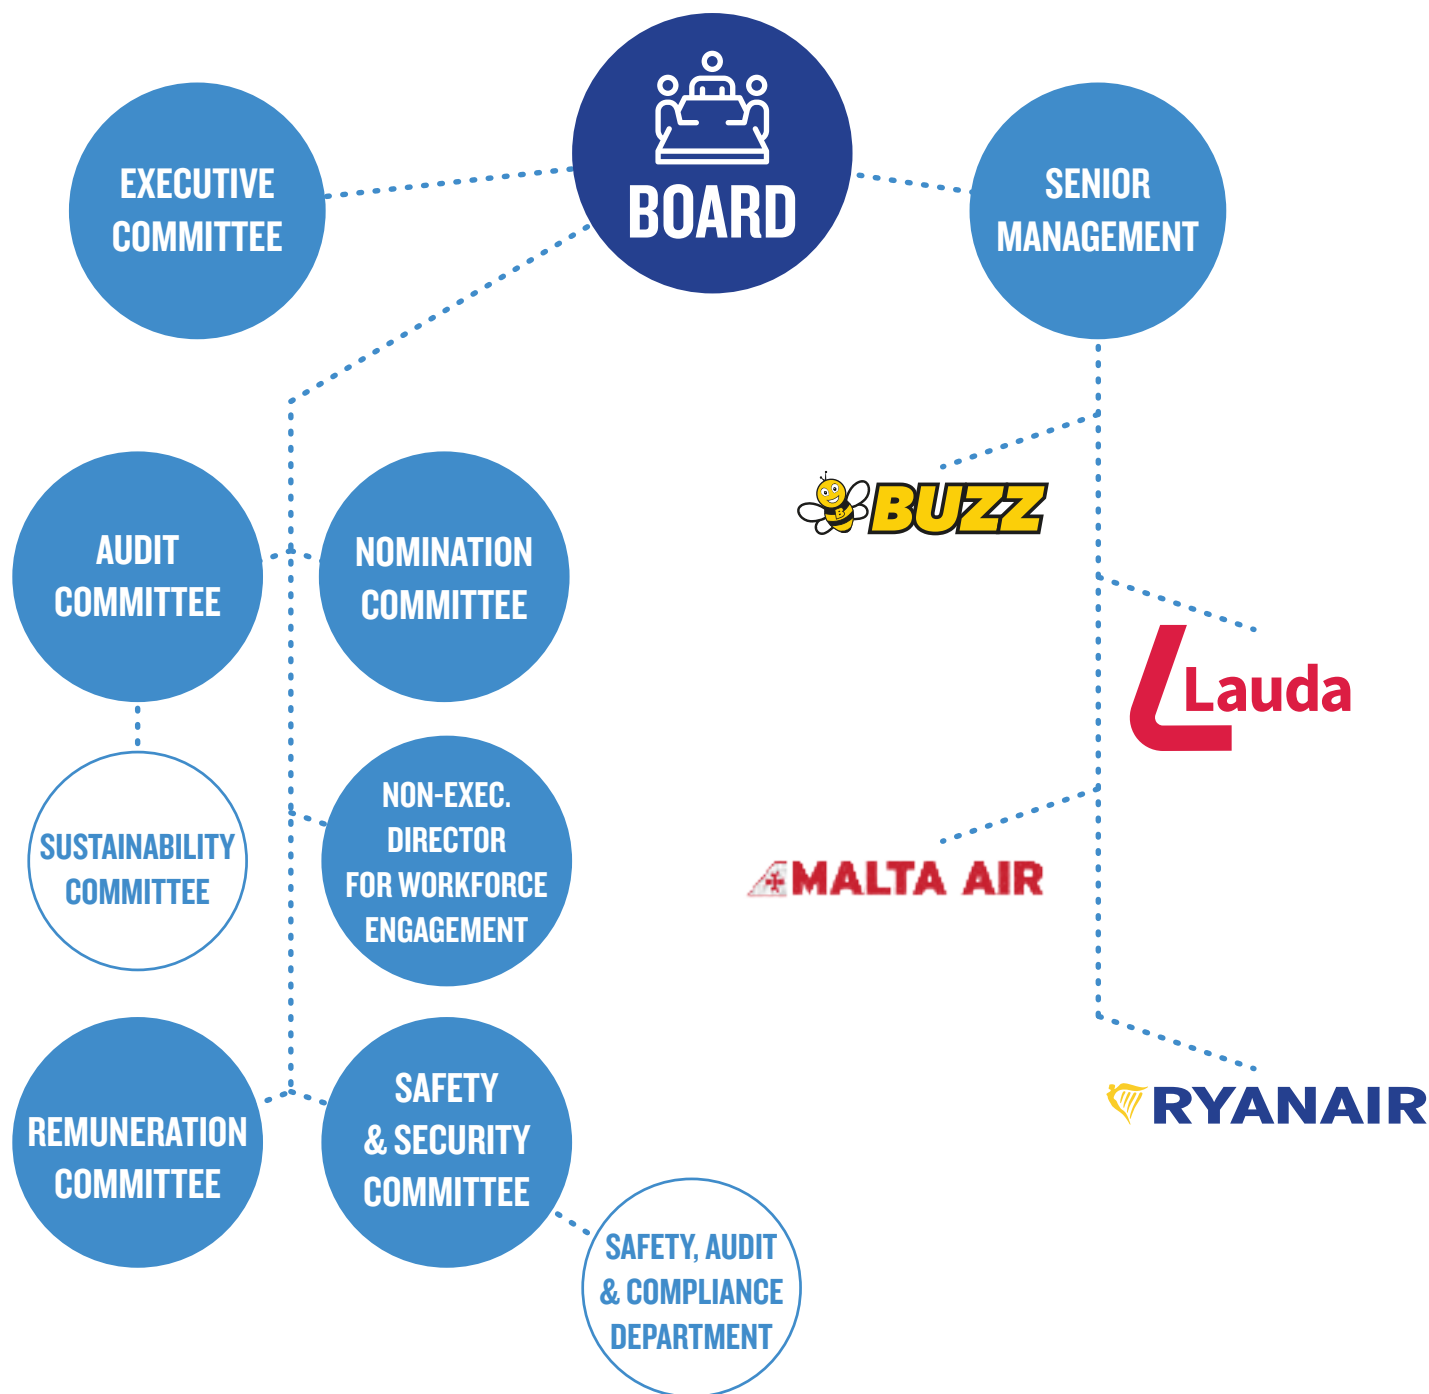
BOARD

EXECUTIVE COMMITTEE

SENIOR MANAGEMENT

AUDIT COMMITTEE

NOMINATION COMMITTEE

BUZZ

Lauda

SUSTAINABILITY COMMITTEE

NON-EXEC. DIRECTOR FOR WORKFORCE ENGAGEMENT

MALTA AIR

REMUNERATION COMMITTEE

SAFETY & SECURITY COMMITTEE

RYANAIR

SAFETY, AUDIT & COMPLIANCE DEPARTMENT